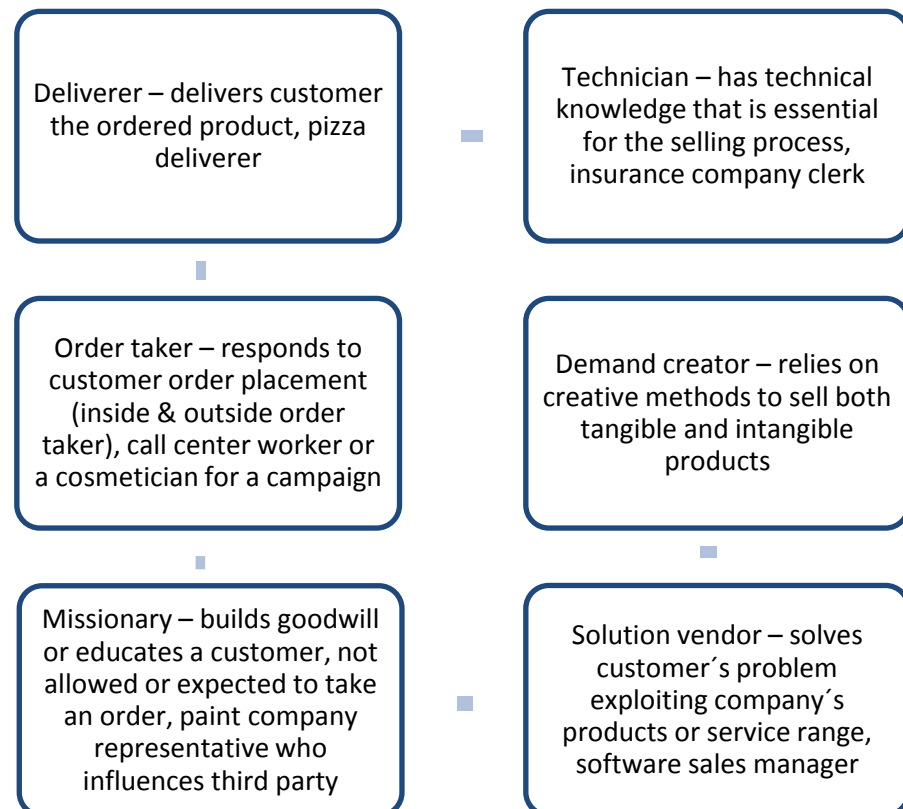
Deliverer – delivers customer the ordered product, pizza deliverer

Order taker – responds to customer order placement (inside & outside order taker), call center worker or a cosmetician for a campaign

Missionary – builds goodwill or educates a customer, not allowed or expected to take an order, paint company representative who influences third party

Solution vendor – solves customer´s problem exploiting company´s products or service range, software sales manager

Demand creator – relies on creative methods to sell both tangible and intangible products

Technician – has technical knowledge that is essential for the selling process, insurance company clerk